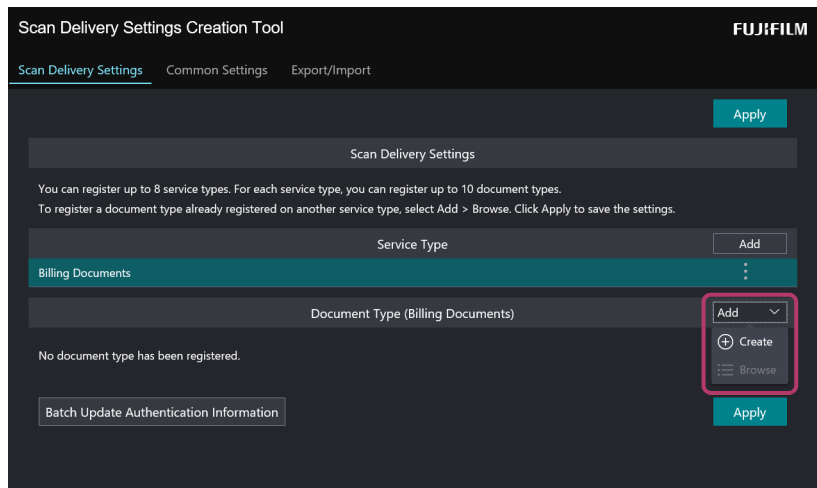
Scan Delivery Settings Creation Tool

FUJIFILM

Scan Delivery Settings Common Settings Export/Import

Apply

Scan Delivery Settings

You can register up to 8 service types. For each service type, you can register up to 10 document types.
To register a document type already registered on another service type, select Add > Browse. Click Apply to save the settings.

Service Type

Add

Billing Documents

Document Type (Billing Documents)

Add

Create

Browse

No document type has been registered.

Batch Update Authentication Information

Apply